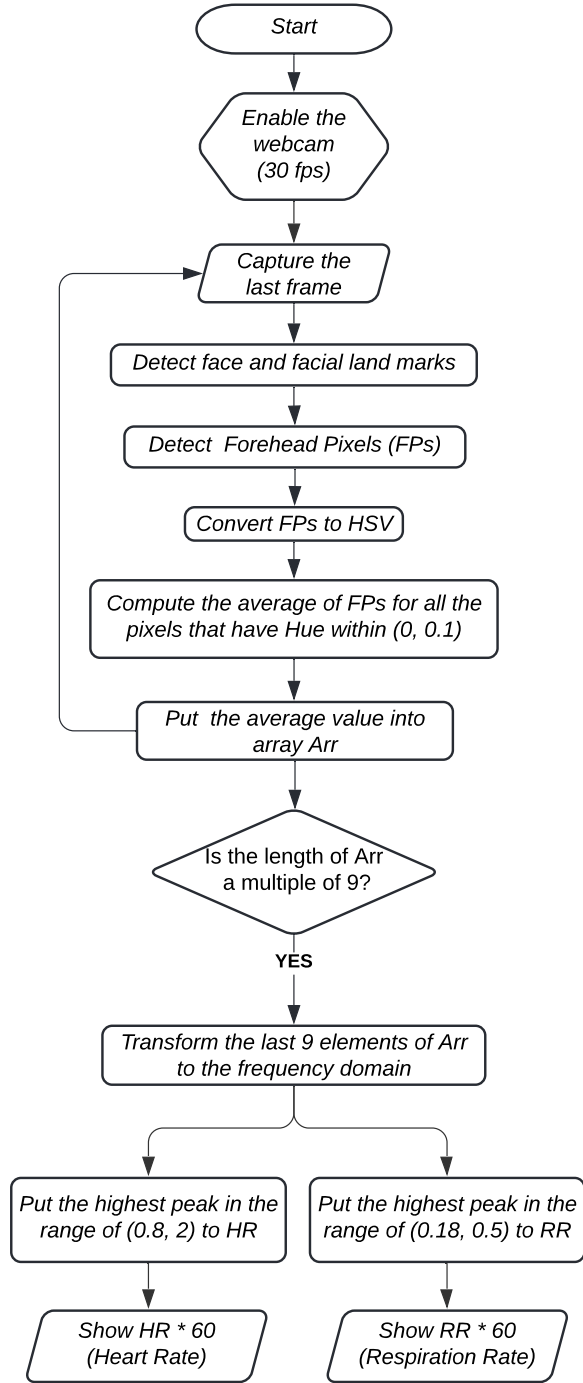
Start

Enable the webcam (30 fps)

Capture the last frame

Detect face and facial land marks

Detect Forehead Pixels (FPs)

Convert FPs to HSV

Compute the average of FPs for all the pixels that have Hue within (0, 0.1)

Put the average value into array Arr

Is the length of Arr a multiple of 9?

YES

Transform the last 9 elements of Arr to the frequency domain

Put the highest peak in the range of (0.8, 2) to HR

Put the highest peak in the range of (0.18, 0.5) to RR

Show HR * 60 (Heart Rate)

Show RR * 60 (Respiration Rate)